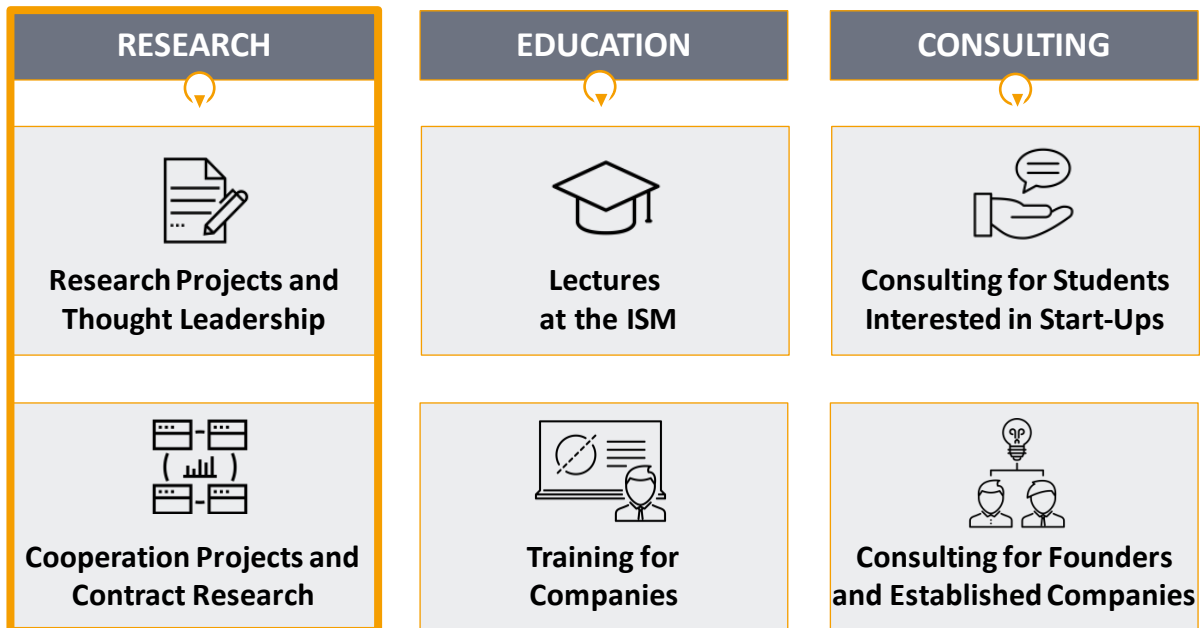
RESEARCH

Research Projects and Thought Leadership

Cooperation Projects and Contract Research

EDUCATION

Lectures at the ISM

Training for Companies

CONSULTING

Consulting for Students Interested in Start-Ups

Consulting for Founders and Established Companies